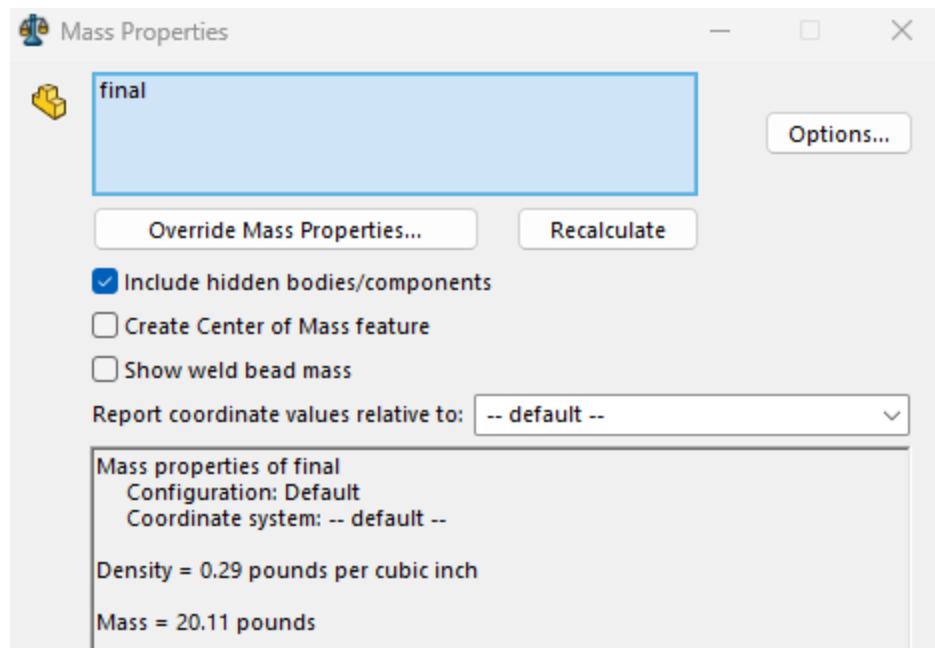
Mass Properties

final

Options...

Override Mass Properties...

Recalculate

Include hidden bodies/components

Create Center of Mass feature

Show weld bead mass

Report coordinate values relative to: -- default --

Mass properties of final
Configuration: Default
Coordinate system: -- default --

Density = 0.29 pounds per cubic inch

Mass = 20.11 pounds